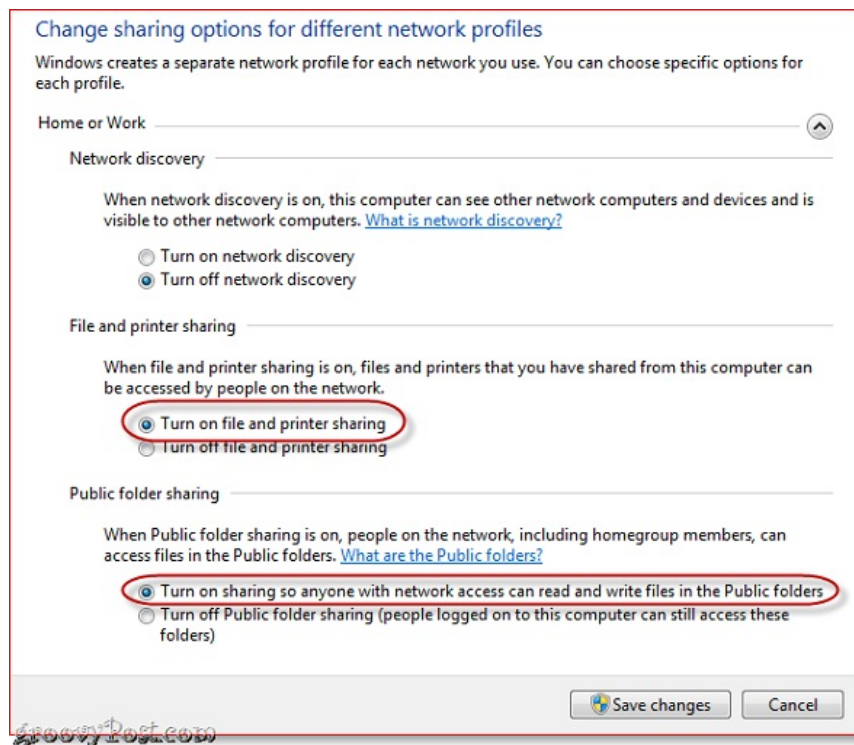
Change sharing options for different network profiles

Windows creates a separate network profile for each network you use. You can choose specific options for each profile.

Home or Work

Network discovery

When network discovery is on, this computer can see other network computers and devices and is visible to other network computers. What is network discovery?

Turn on network discovery

Turn off network discovery

File and printer sharing

When file and printer sharing is on, files and printers that you have shared from this computer can be accessed by people on the network.

Turn on file and printer sharing

Turn off file and printer sharing

Public folder sharing

When Public folder sharing is on, people on the network, including homegroup members, can access files in the Public folders. What are the Public folders?

Turn on sharing so anyone with network access can read and write files in the Public folders

Turn off Public folder sharing (people logged on to this computer can still access these folders)

Save changes

Cancel

groovyPost.com